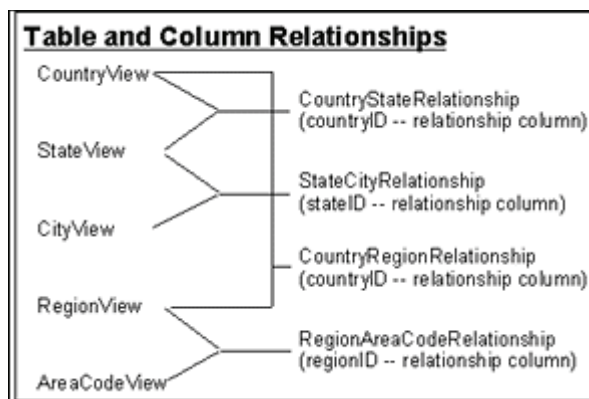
Table and Column Relationships

CountryView

StateView

CityView

RegionView

AreaCodeView

CountryStateRelationship
(countryID -- relationship column)

StateCityRelationship
(stateID -- relationship column)

CountryRegionRelationship
(countryID -- relationship column)

RegionAreaCodeRelationship
(regionID -- relationship column)